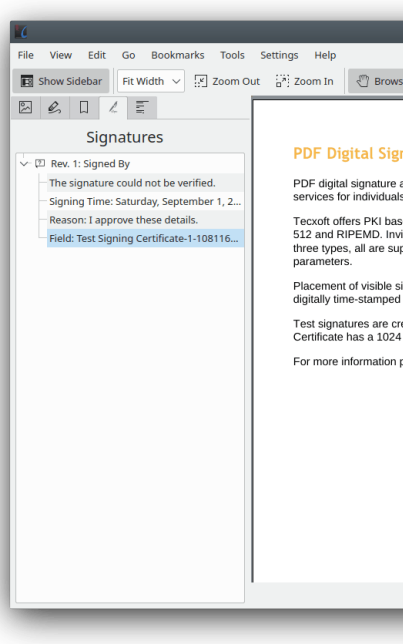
File View Edit Go Bookmarks Tools Settings Help

Show Sidebar Fit Width Zoom Out Zoom In Brows

Signatures

Rev. 1: Signed By
The signature could not be verified.
Signing Time: Saturday, September 1, 2...
Reason: I approve these details.
Field: Test Signing Certificate-1-108116...

PDF Digital Sign

PDF digital signature a services for individuals

Tecxoft offers PKI bas 512 and RIPEMD. Invi three types, all are sup parameters.

Placement of visible si digitally time-stamped

Test signatures are cre Certificate has a 1024

For more information p